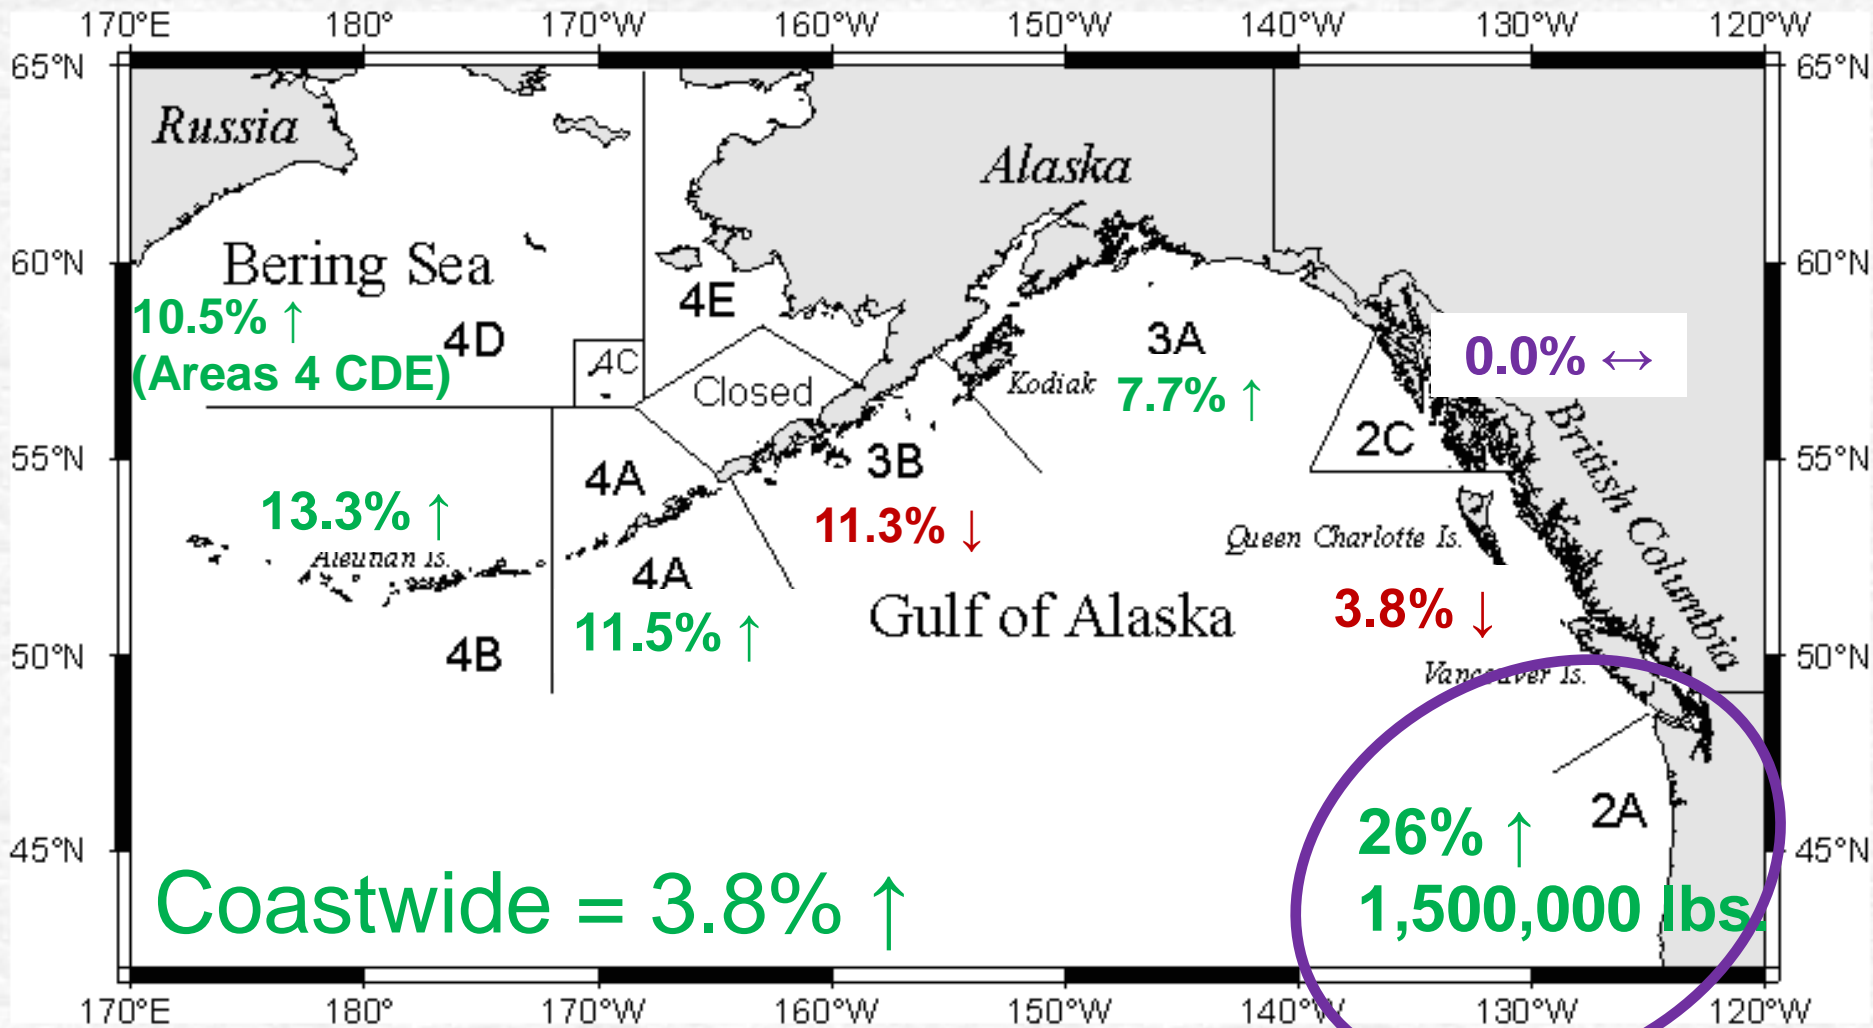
170°E 180° 170°W 160°W 150°W 140°W 130°W 120°W

65°N 60°N 55°N 50°N 45°N

65°N 60°N 55°N 50°N 45°N

Russia

Alaska

Bering Sea

10.5% ↑
(Areas 4 CDE)

4D

4E

4C

Closed

Kodiak

3A

7.7% ↑

0.0% ↔

2C

British Columbia

13.3% ↑

Aleutian Is.

4A

3B

11.3% ↓

Queen Charlotte Is.

4A

11.5% ↑

4B

Gulf of Alaska

3.8% ↓

Vancouver Is.

2A

26% ↑
1,500,000 lbs.

Coastwide = 3.8% ↑

170°E 180° 170°W 160°W 150°W 140°W 130°W 120°W